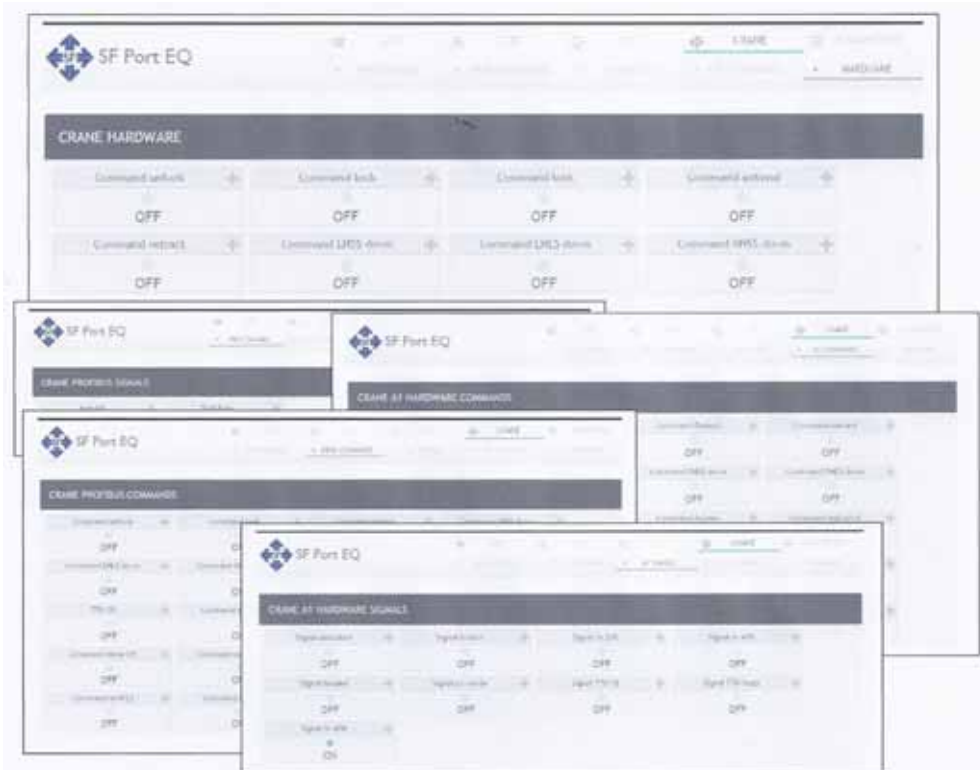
SF Port EQ

CRANE

HARDWARE

CRANE HARDWARE

| Command unlock | Command lock | Command lock | Command extend |
|---|---|---|---|
| OFF | OFF | OFF | OFF |
| Command retract | Command LMSS down | Command LMSS down | Command MMSS down |
| OFF | OFF | OFF | OFF |

SF Port EQ

CRANE PROFIBUS SIGNALS

SF Port EQ

CRANE

CRANE AT HARDWARE COMMANDS

| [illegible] | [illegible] |
|---|---|
| OFF | OFF |
| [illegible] | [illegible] |
| OFF | OFF |

SF Port EQ

CRANE

CRANE PROFIBUS COMMANDS

| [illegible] | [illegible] |
|---|---|
| OFF | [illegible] |
| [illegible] | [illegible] |
| OFF | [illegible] |
| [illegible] | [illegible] |
| OFF | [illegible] |
| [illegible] | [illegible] |
| OFF | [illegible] |
| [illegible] | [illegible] |
| OFF | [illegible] |

SF Port EQ

CRANE

CRANE AT HARDWARE SIGNALS

| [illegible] | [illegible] | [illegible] | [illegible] |
|---|---|---|---|
| OFF | OFF | OFF | OFF |
| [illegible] | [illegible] | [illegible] | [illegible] |
| OFF | OFF | OFF | OFF |
| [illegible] | | | |
| ON | | | |